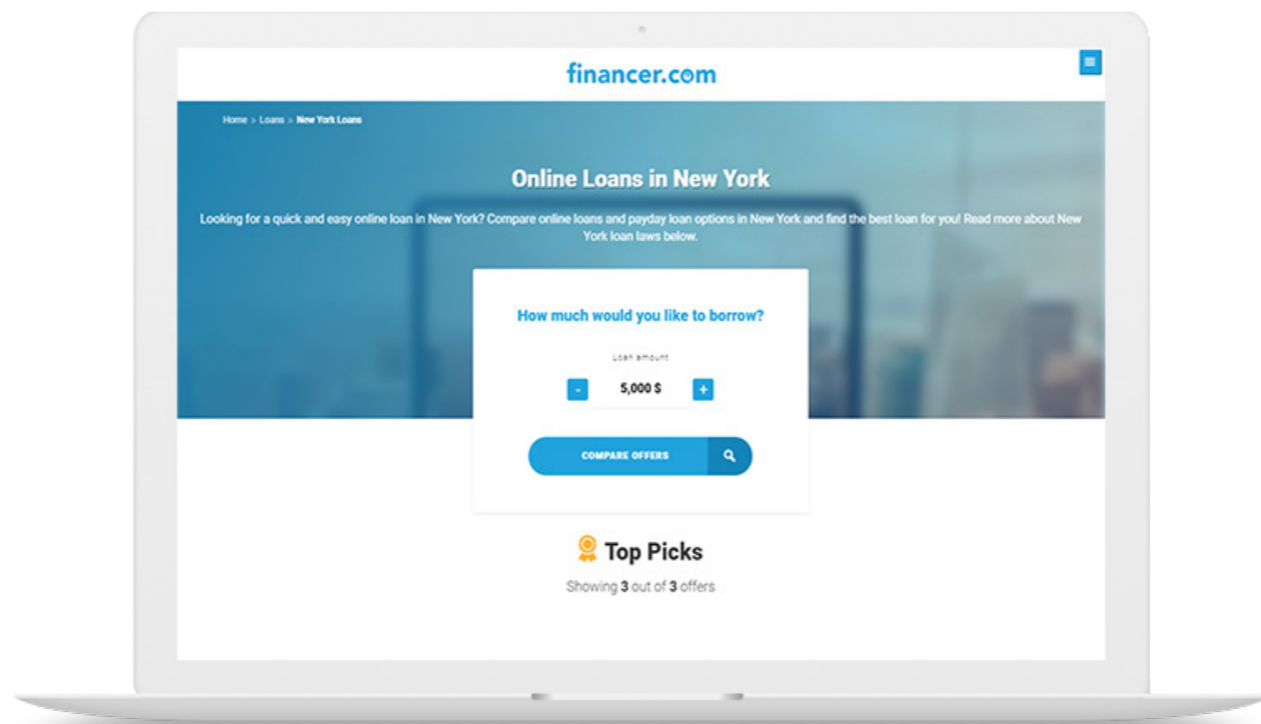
financer.com

Home > Loans > New York Loans

Online Loans in New York

Looking for a quick and easy online loan in New York? Compare online loans and payday loan options in New York and find the best loan for you! Read more about New York loan laws below.

How much would you like to borrow?

Loan amount

-

5,000 $

+

COMPARE OFFERS

Top Picks

Showing 3 out of 3 offers